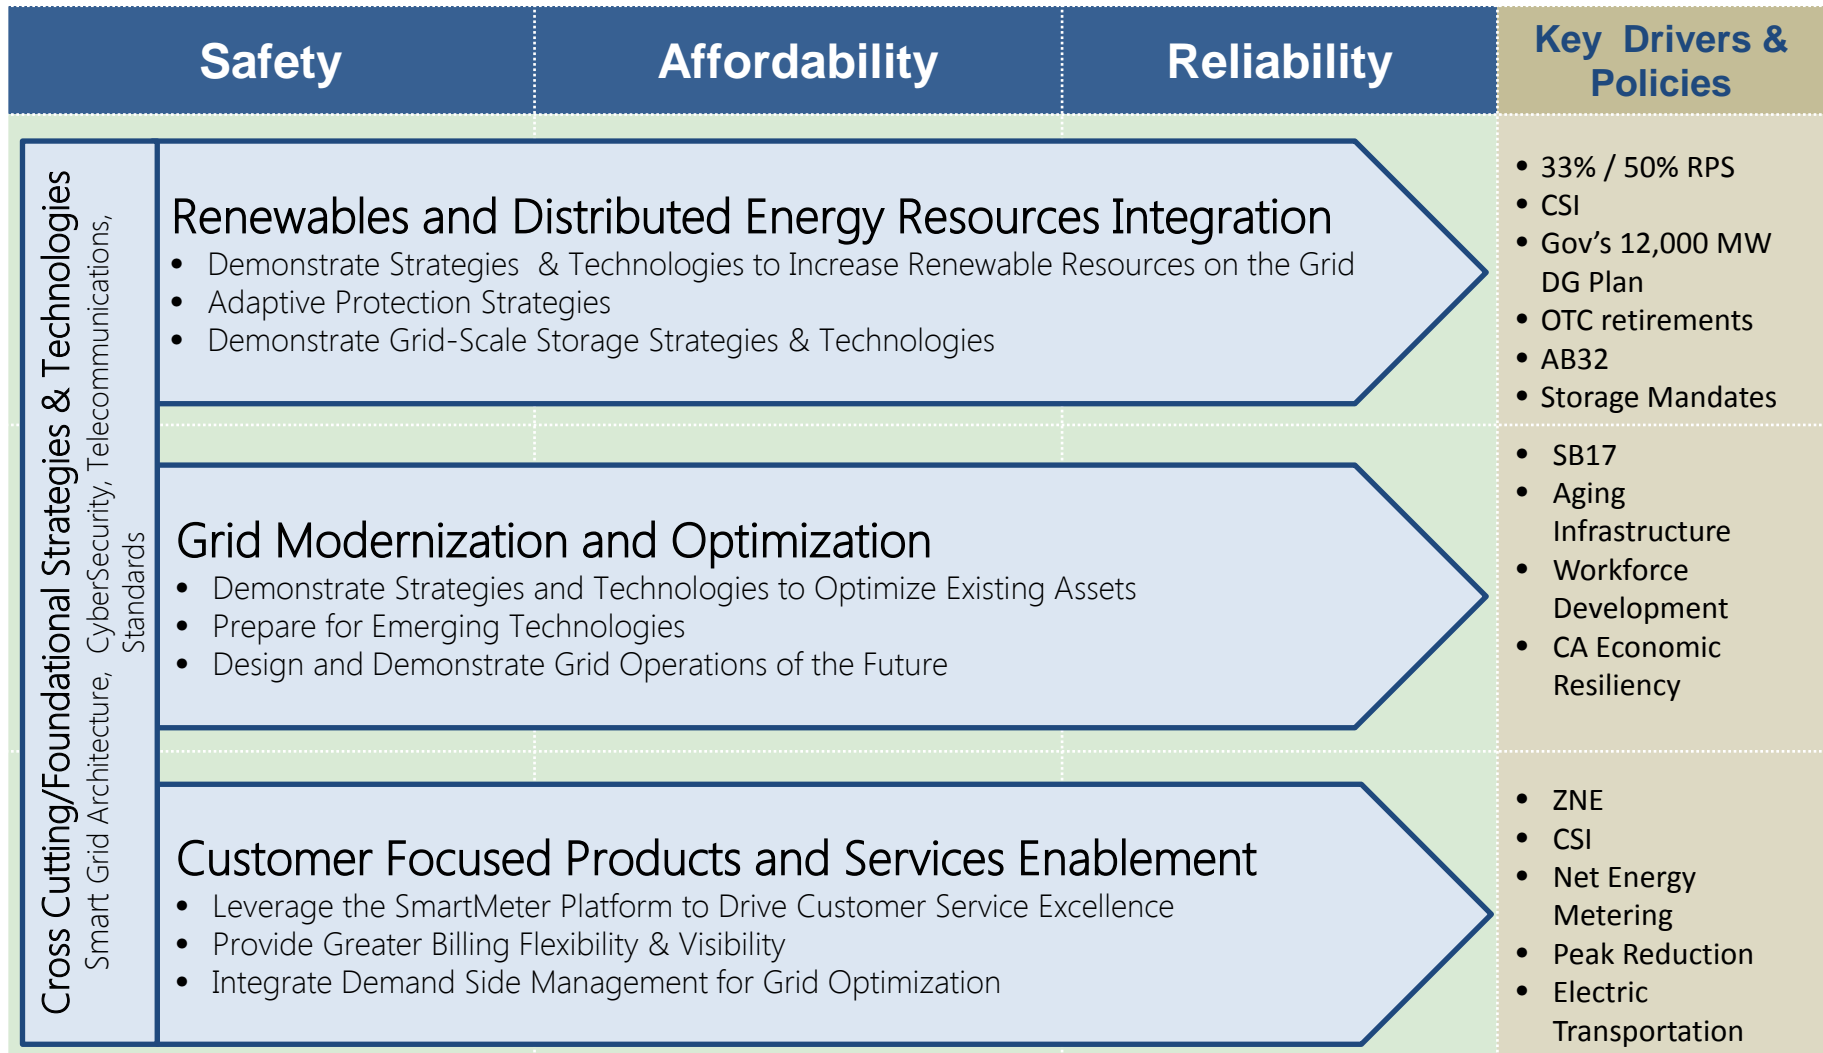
Safety

Affordability

Reliability

Key Drivers & Policies

Cross Cutting/Foundational Strategies & Technologies

Smart Grid Architecture, CyberSecurity, Telecommunications, Standards

Renewables and Distributed Energy Resources Integration
• Demonstrate Strategies & Technologies to Increase Renewable Resources on the Grid
• Adaptive Protection Strategies
• Demonstrate Grid-Scale Storage Strategies & Technologies

• 33% / 50% RPS
• CSI
• Gov's 12,000 MW DG Plan
• OTC retirements
• AB32
• Storage Mandates

Grid Modernization and Optimization
• Demonstrate Strategies and Technologies to Optimize Existing Assets
• Prepare for Emerging Technologies
• Design and Demonstrate Grid Operations of the Future

• SB17
• Aging Infrastructure
• Workforce Development
• CA Economic Resiliency

Customer Focused Products and Services Enablement
• Leverage the SmartMeter Platform to Drive Customer Service Excellence
• Provide Greater Billing Flexibility & Visibility
• Integrate Demand Side Management for Grid Optimization

• ZNE
• CSI
• Net Energy Metering
• Peak Reduction
• Electric Transportation